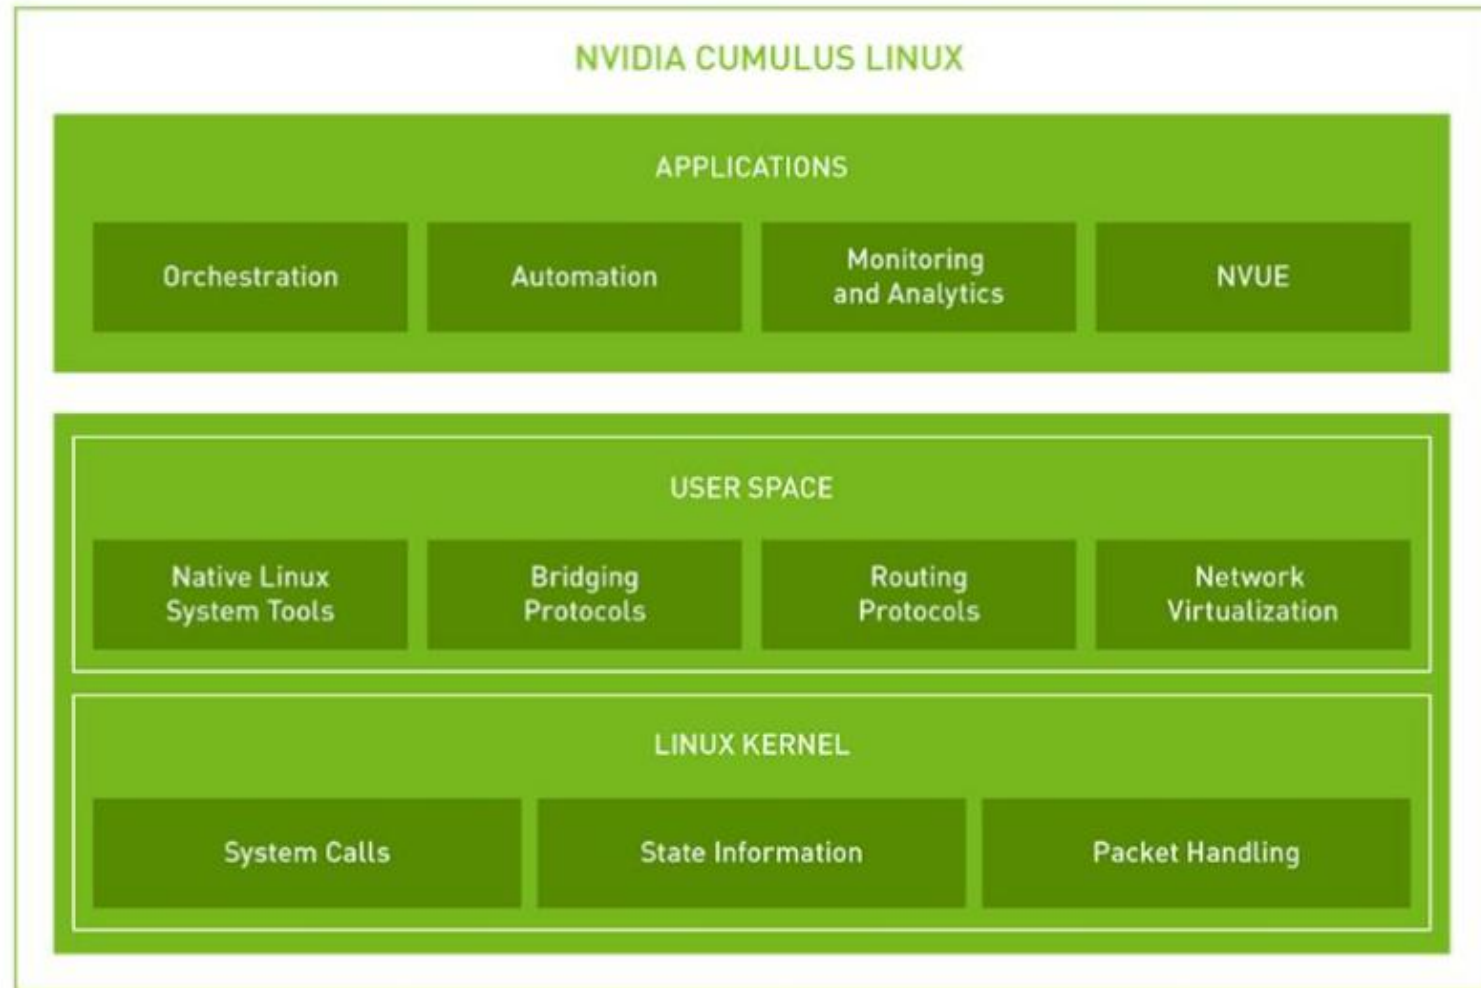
NVIDIA CUMULUS LINUX

APPLICATIONS

Orchestration

Automation

Monitoring and Analytics

NVUE

USER SPACE

Native Linux System Tools

Bridging Protocols

Routing Protocols

Network Virtualization

LINUX KERNEL

System Calls

State Information

Packet Handling